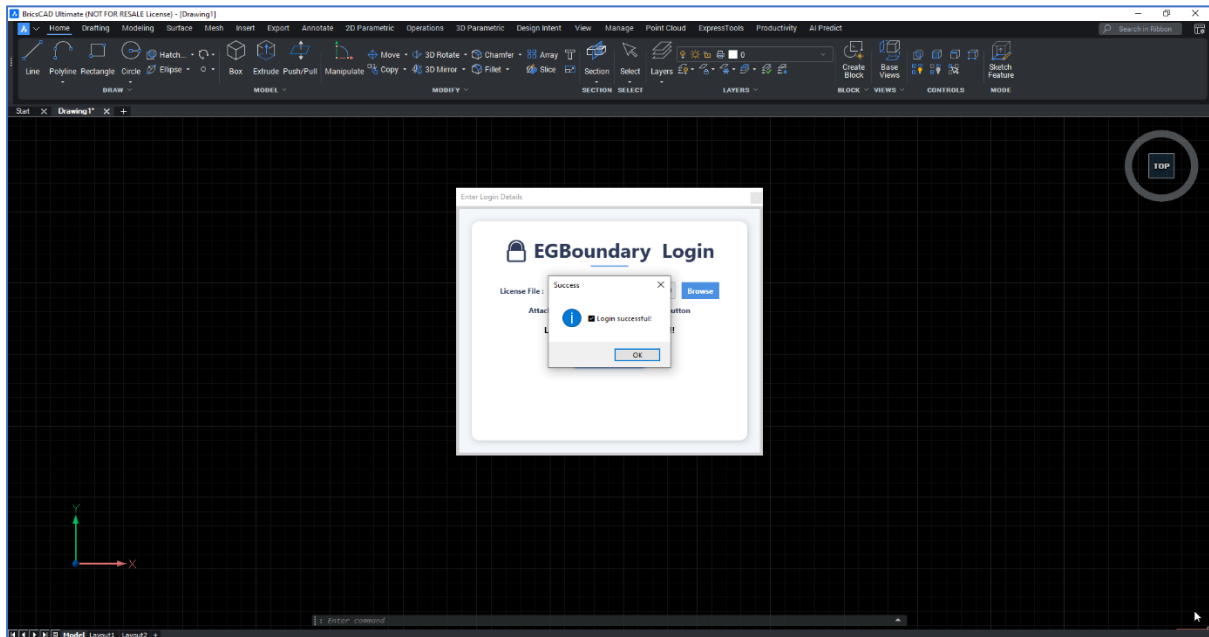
BricsCAD Ultimate (NOT FOR RESALE License) - [Drawing1]

Home Drafting Modeling Surface Mesh Insert Export Annotate 2D Parametric Operations 3D Parametric Design Intent View Manage Point Cloud ExpressTools Productivity AI Predict

Search in Ribbon

Line Polyline Rectangle Circle Hatch... Ellipse

DRAW

Box Extrude Push/Pull Manipulate

MODEL

Move 3D Rotate Chamfer Array Copy 3D Mirror Fillet Slice

MODIFY

Section Select

SECTION SELECT

Layers 0

LAYERS

Create Block

Base Views

BLOCK VIEWS

CONTROLS

Sketch Feature

MODE

Start Drawing1*

TOP

Enter Login Details

EGBoundary Login

License File :

Browse

Attac

utton

L

!

Success

Login successful!

OK

Y

X

: Enter command

Model Layout1 Layout2